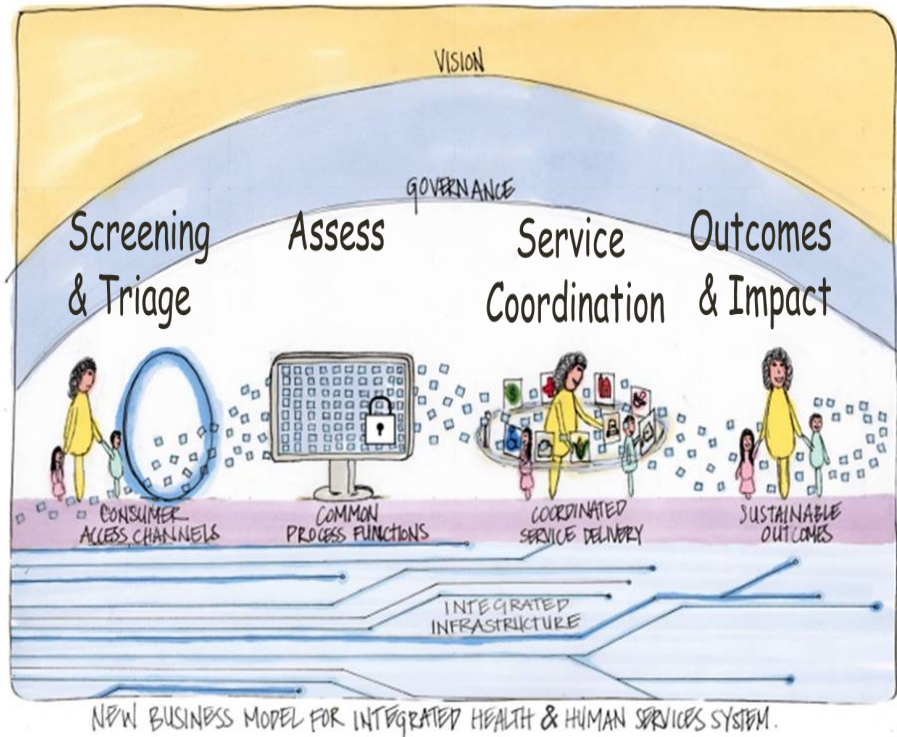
VISION

GOVERNANCE

Screening & Triage

Assess

Service Coordination

Outcomes & Impact

CONSUMER ACCESS CHANNELS

COMMON PROCESS FUNCTIONS

COORDINATED SERVICE DELIVERY

SUSTAINABLE OUTCOMES

INTEGRATED INFRASTRUCTURE

NEW BUSINESS MODEL FOR INTEGRATED HEALTH & HUMAN SERVICES SYSTEM.